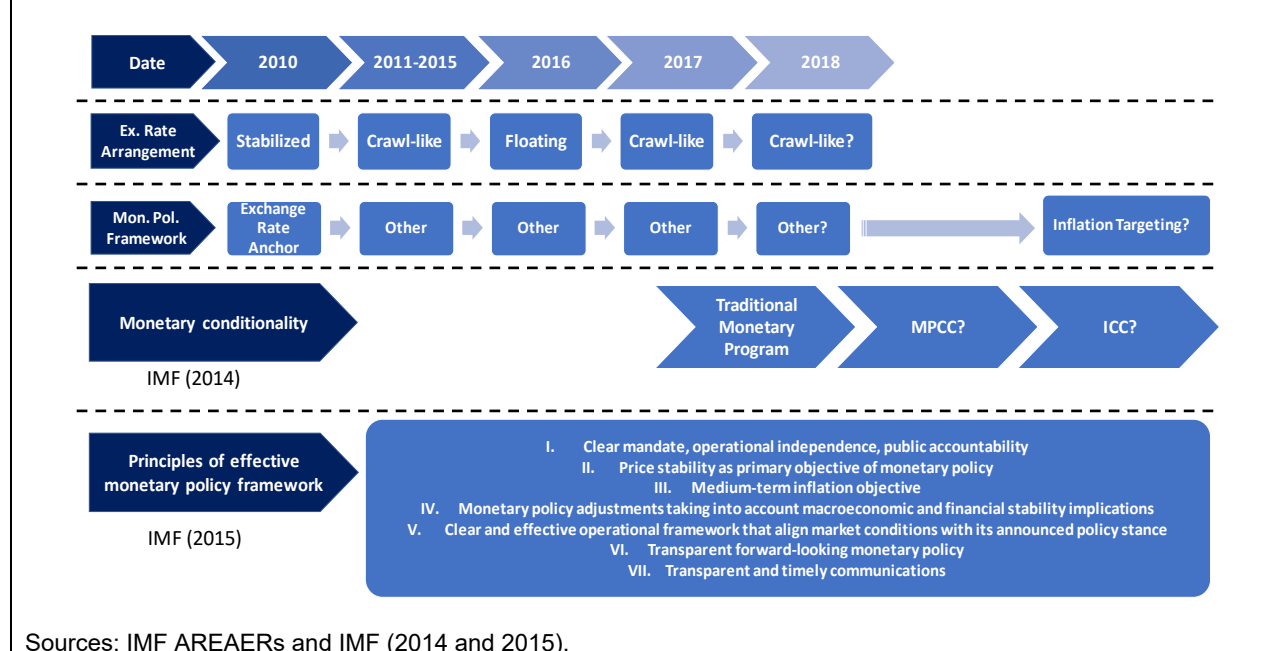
Date
2010
2011-2015
2016
2017
2018

Ex. Rate Arrangement
Stabilized
Crawl-like
Floating
Crawl-like
Crawl-like?

Mon. Pol. Framework
Exchange Rate Anchor
Other
Other
Other
Other?
Inflation Targeting?

Monetary conditionality
IMF (2014)
Traditional Monetary Program
MPCC?
ICC?

Principles of effective monetary policy framework
IMF (2015)

I. Clear mandate, operational independence, public accountability
II. Price stability as primary objective of monetary policy
III. Medium-term inflation objective
IV. Monetary policy adjustments taking into account macroeconomic and financial stability implications
V. Clear and effective operational framework that align market conditions with its announced policy stance
VI. Transparent forward-looking monetary policy
VII. Transparent and timely communications

Sources: IMF AREAERs and IMF (2014 and 2015).